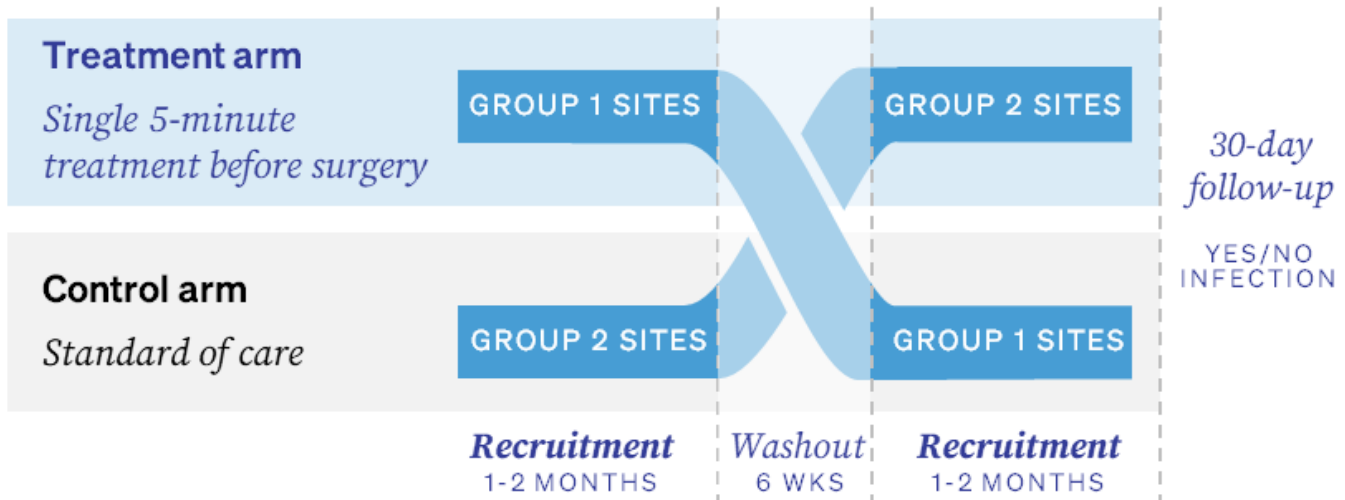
Treatment arm

Single 5-minute treatment before surgery

GROUP 1 SITES

GROUP 2 SITES

30-day follow-up

YES/NO INFECTION

Control arm

Standard of care

GROUP 2 SITES

GROUP 1 SITES

Recruitment
1-2 MONTHS

Washout
6 WKS

Recruitment
1-2 MONTHS